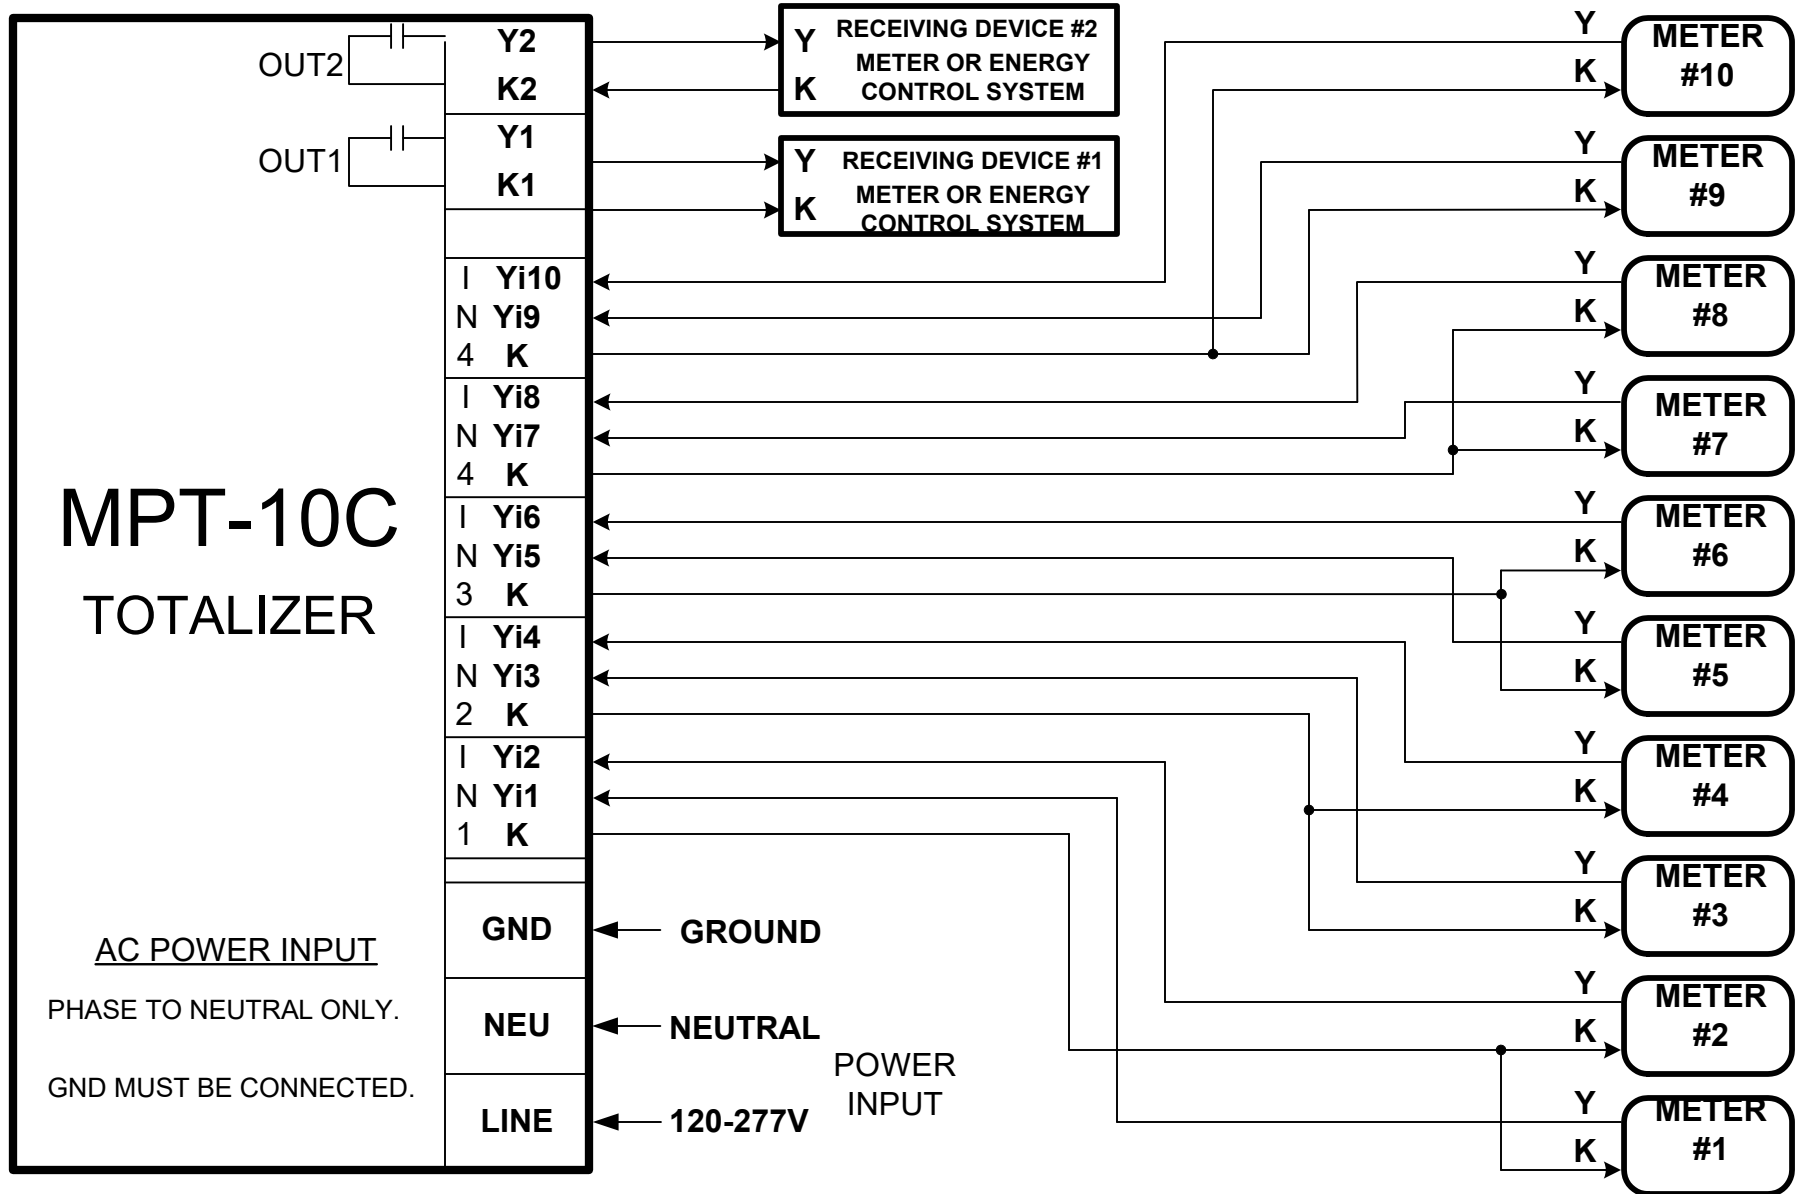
OUT2
Y2
K2
OUT1
Y1
K1

Y
K
RECEIVING DEVICE #2
METER OR ENERGY
CONTROL SYSTEM

Y
K
RECEIVING DEVICE #1
METER OR ENERGY
CONTROL SYSTEM

I Yi10
N Yi9
4 K
I Yi8
N Yi7
4 K
I Yi6
N Yi5
3 K
I Yi4
N Yi3
2 K
I Yi2
N Yi1
1 K

MPT-10C
TOTALIZER

GND
NEU
LINE

GROUND
NEUTRAL
120-277V
POWER INPUT

AC POWER INPUT
PHASE TO NEUTRAL ONLY.
GND MUST BE CONNECTED.

Y K METER #10
Y K METER #9
Y K METER #8
Y K METER #7
Y K METER #6
Y K METER #5
Y K METER #4
Y K METER #3
Y K METER #2
Y K METER #1